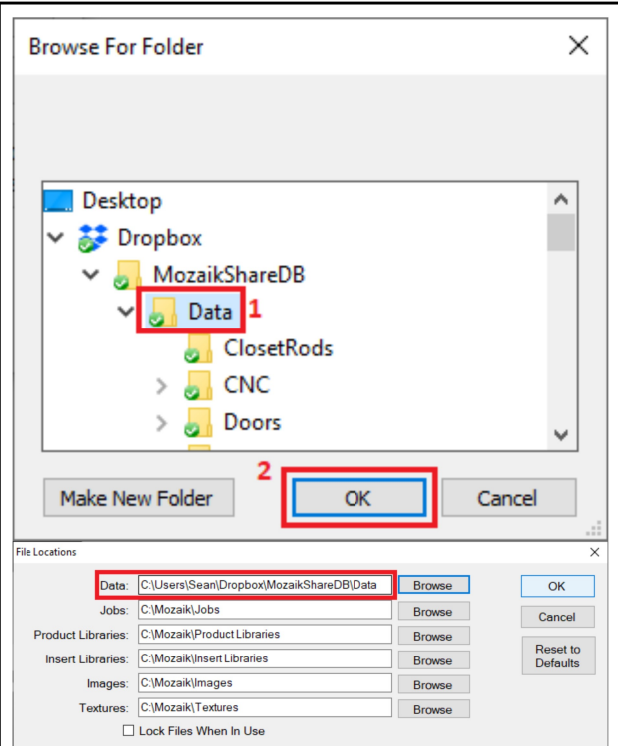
Browse For Folder

Desktop
Dropbox
MozaikShareDB
Data
1
ClosetRods
CNC
Doors

2
Make New Folder
OK
Cancel

File Locations

Data: C:\Users\Sean\Dropbox\MozaikShareDB\Data Browse
Jobs: C:\Mozaik\Jobs Browse
Product Libraries: C:\Mozaik\Product Libraries Browse
Insert Libraries: C:\Mozaik\Insert Libraries Browse
Images: C:\Mozaik\Images Browse
Textures: C:\Mozaik\Textures Browse
Lock Files When In Use

OK
Cancel
Reset to Defaults